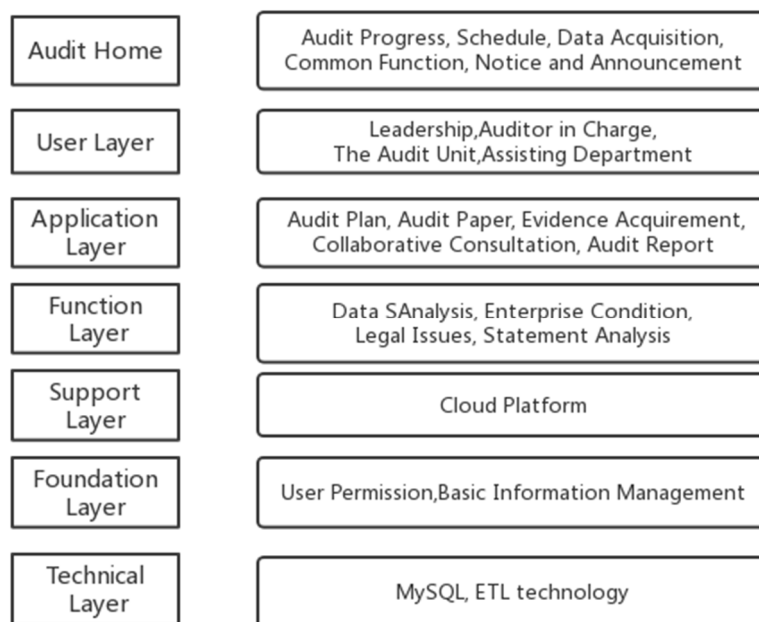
Audit Home

Audit Progress, Schedule, Data Acquisition, Common Function, Notice and Announcement

User Layer

Leadership,Auditor in Charge, The Audit Unit,Assisting Department

Application Layer

Audit Plan, Audit Paper, Evidence Acquirement, Collaborative Consultation, Audit Report

Function Layer

Data SAnalysis, Enterprise Condition, Legal Issues, Statement Analysis

Support Layer

Cloud Platform

Foundation Layer

User Permission,Basic Information Management

Technical Layer

MySQL, ETL technology